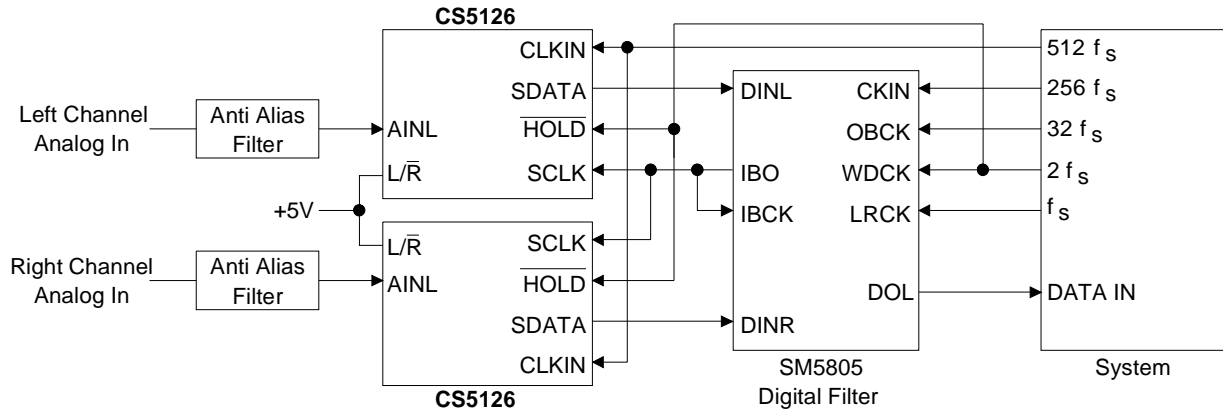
CS5126

CLKIN
SDATA
$\overline{HOLD}$
SCLK
AINL
L/$\overline{R}$

Left Channel Analog In
Anti Alias Filter

+5V

Right Channel Analog In
Anti Alias Filter

L/$\overline{R}$
AINL
SCLK
$\overline{HOLD}$
SDATA
CLKIN

CS5126

DINL
IBO
IBCK
DINR
CKIN
OBCK
WDCK
LRCK
DOL

SM5805
Digital Filter

512 $f_s$
256 $f_s$
32 $f_s$
2 $f_s$
$f_s$
DATA IN

System